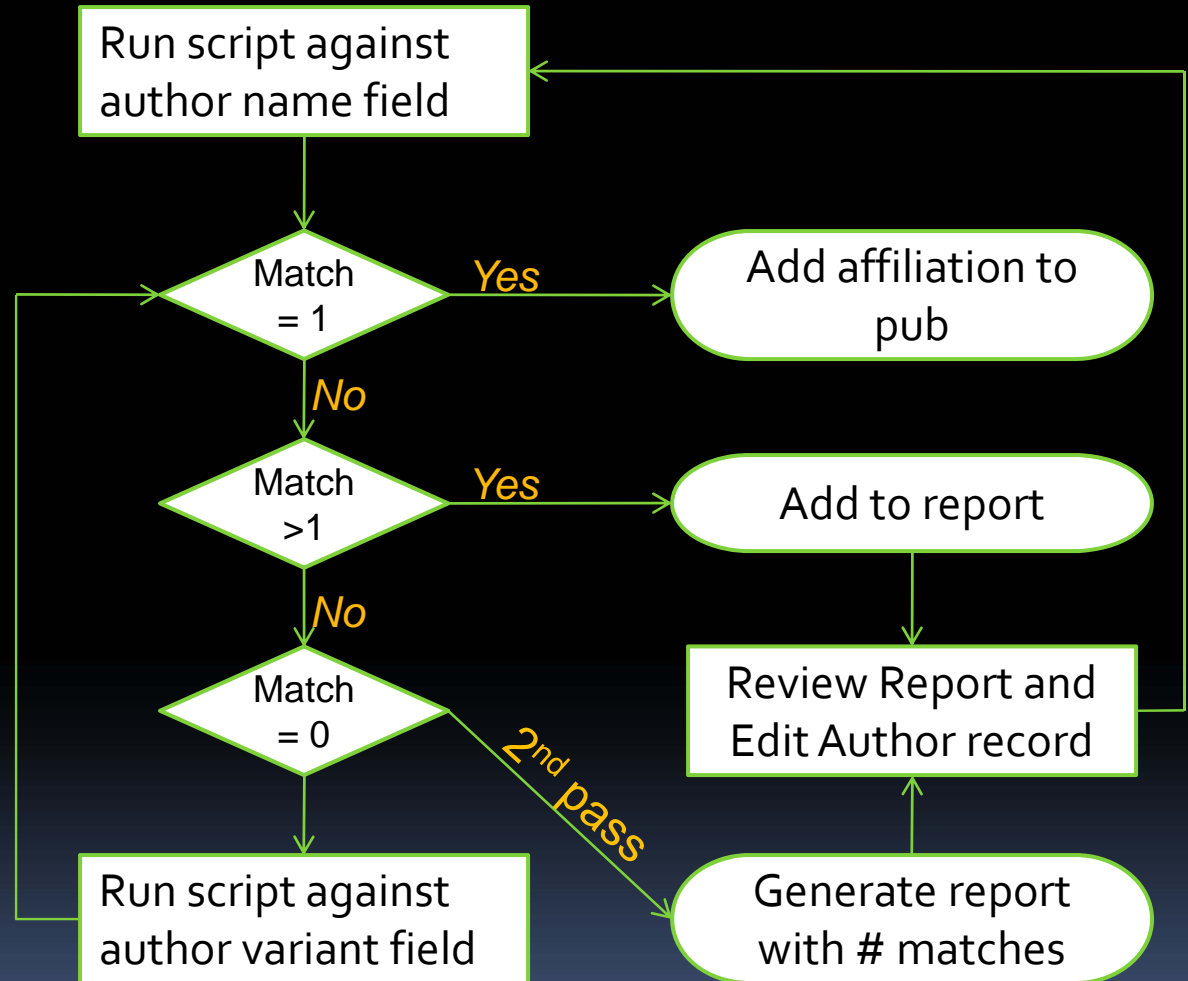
Run script against author name field

Match = 1

Yes

Add affiliation to pub

No

Match >1

Yes

Add to report

No

Match = 0

$2^{nd}$ pass

Review Report and Edit Author record

Run script against author variant field

Generate report with # matches